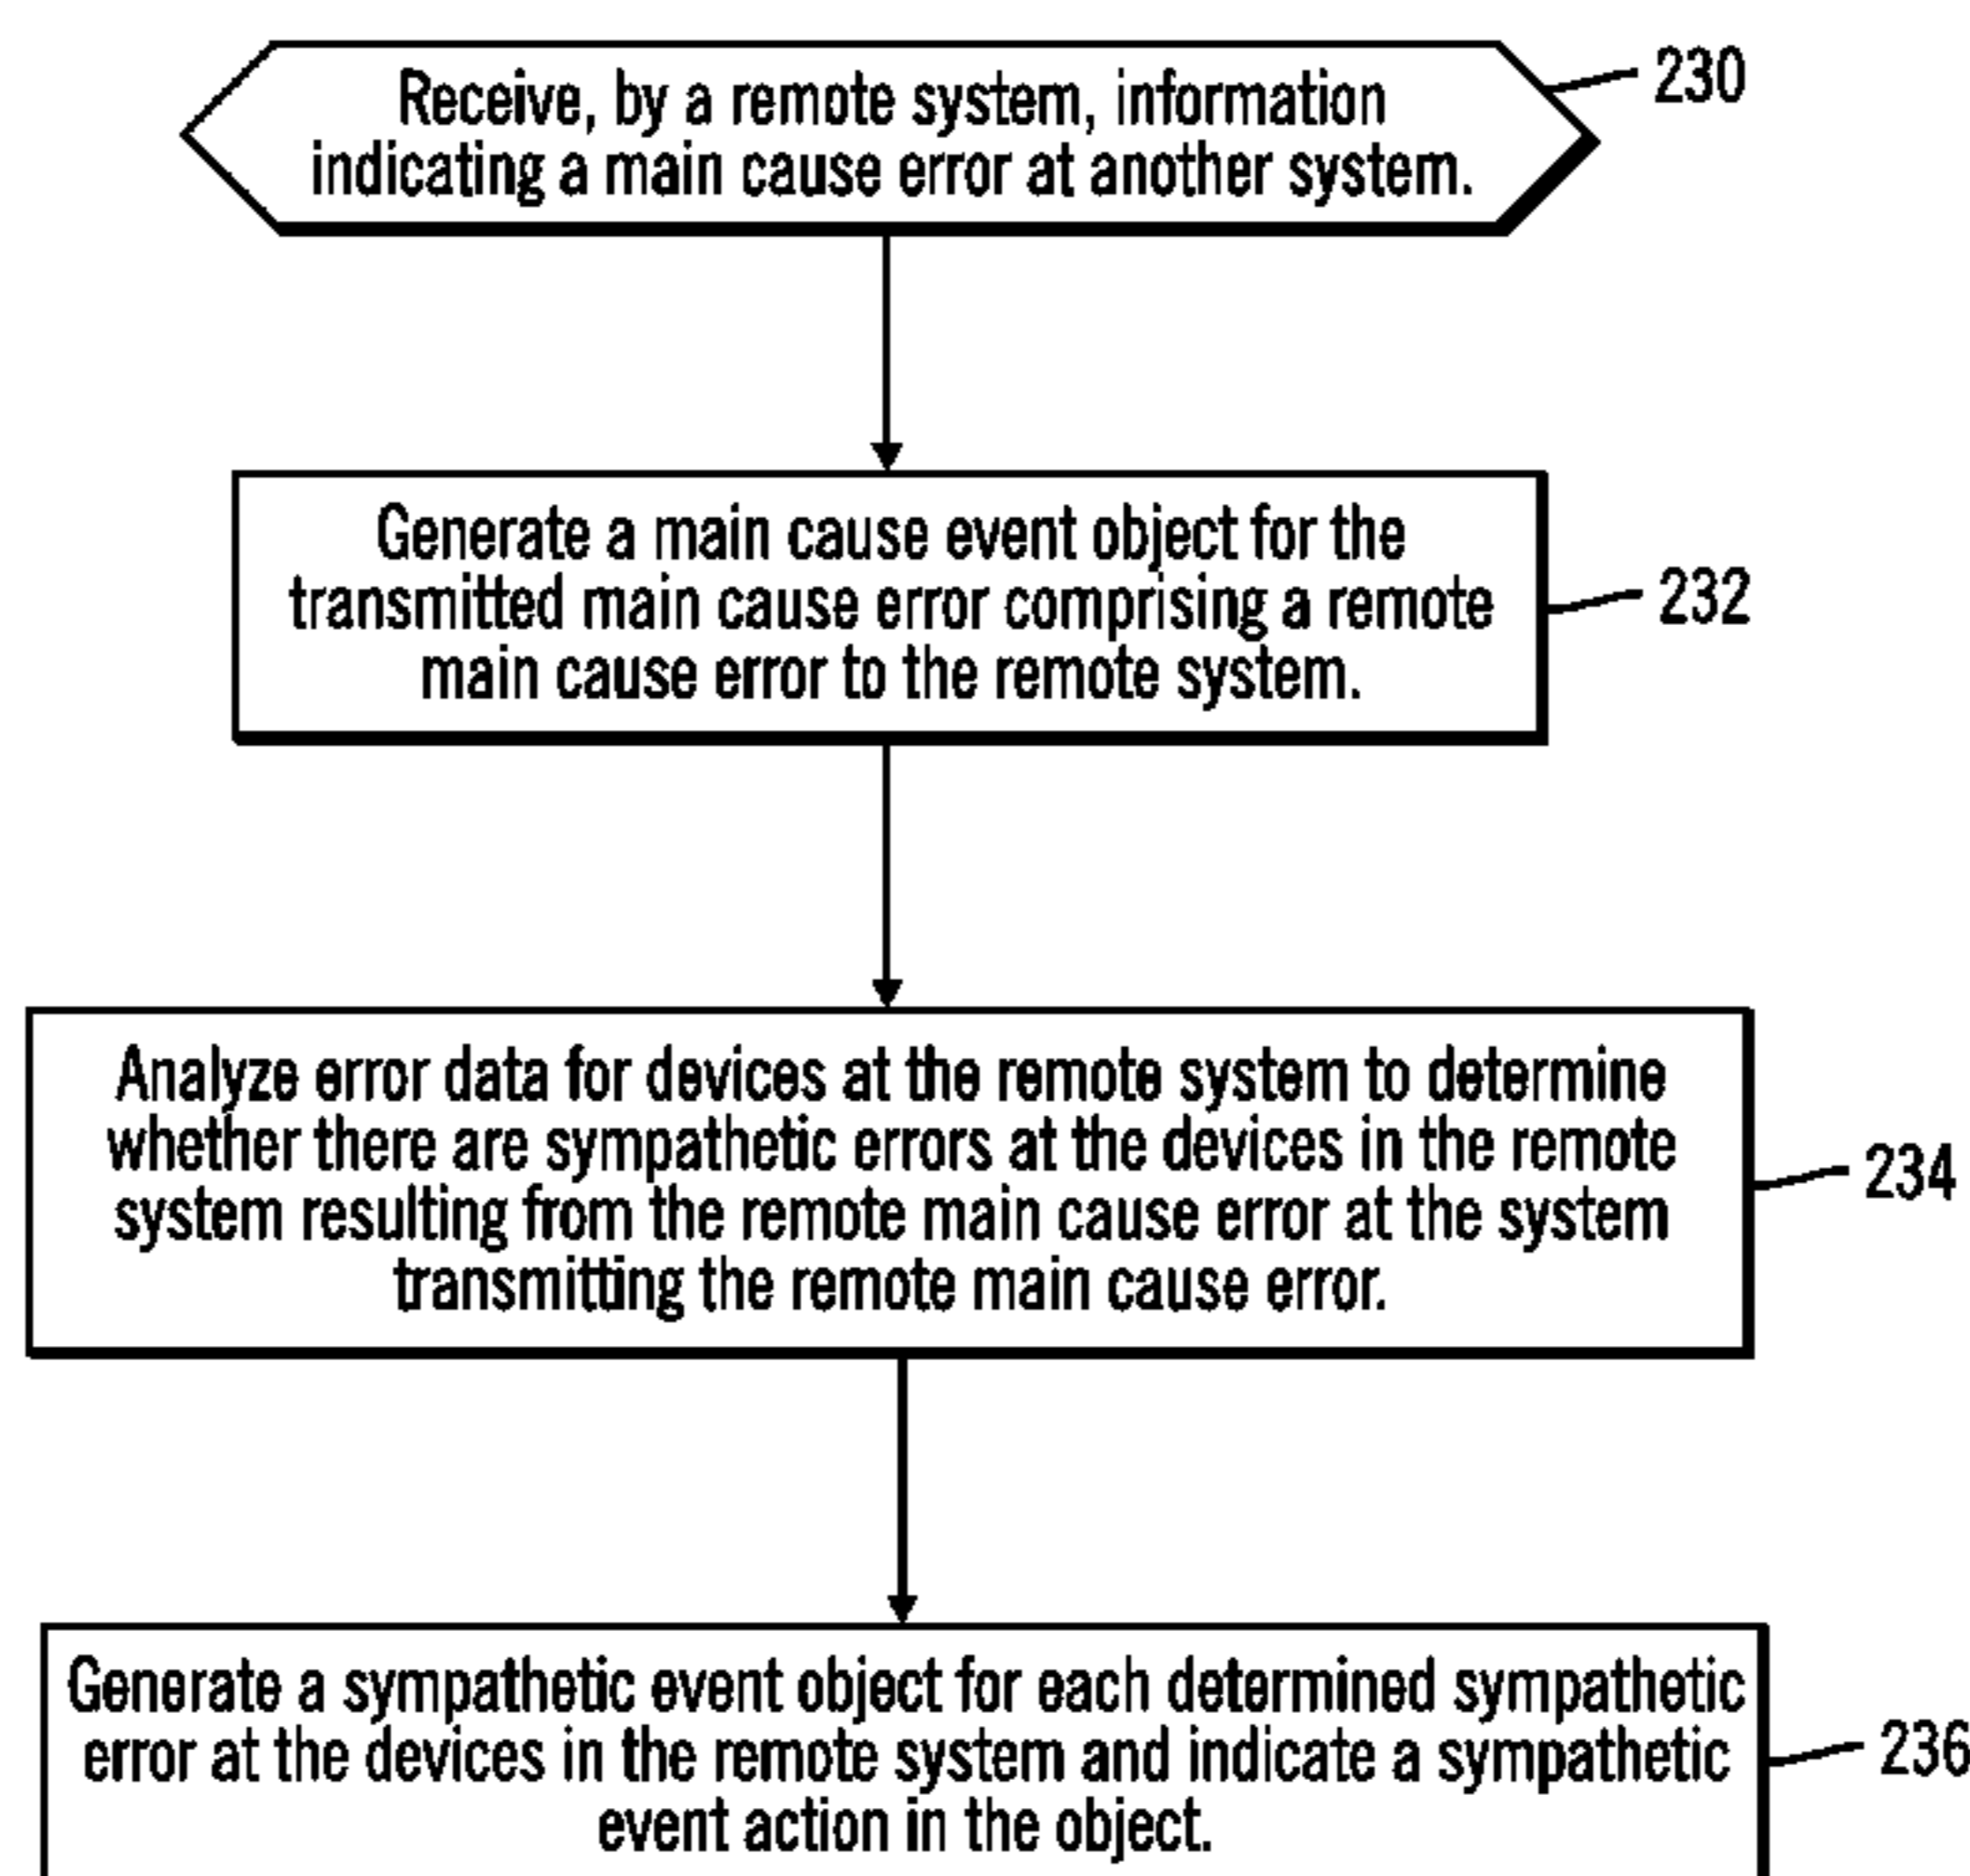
Receive, by a remote system, information indicating a main cause error at another system.

230

Generate a main cause event object for the transmitted main cause error comprising a remote main cause error to the remote system.

232

Analyze error data for devices at the remote system to determine whether there are sympathetic errors at the devices in the remote system resulting from the remote main cause error at the system transmitting the remote main cause error.

234

Generate a sympathetic event object for each determined sympathetic error at the devices in the remote system and indicate a sympathetic event action in the object.

236